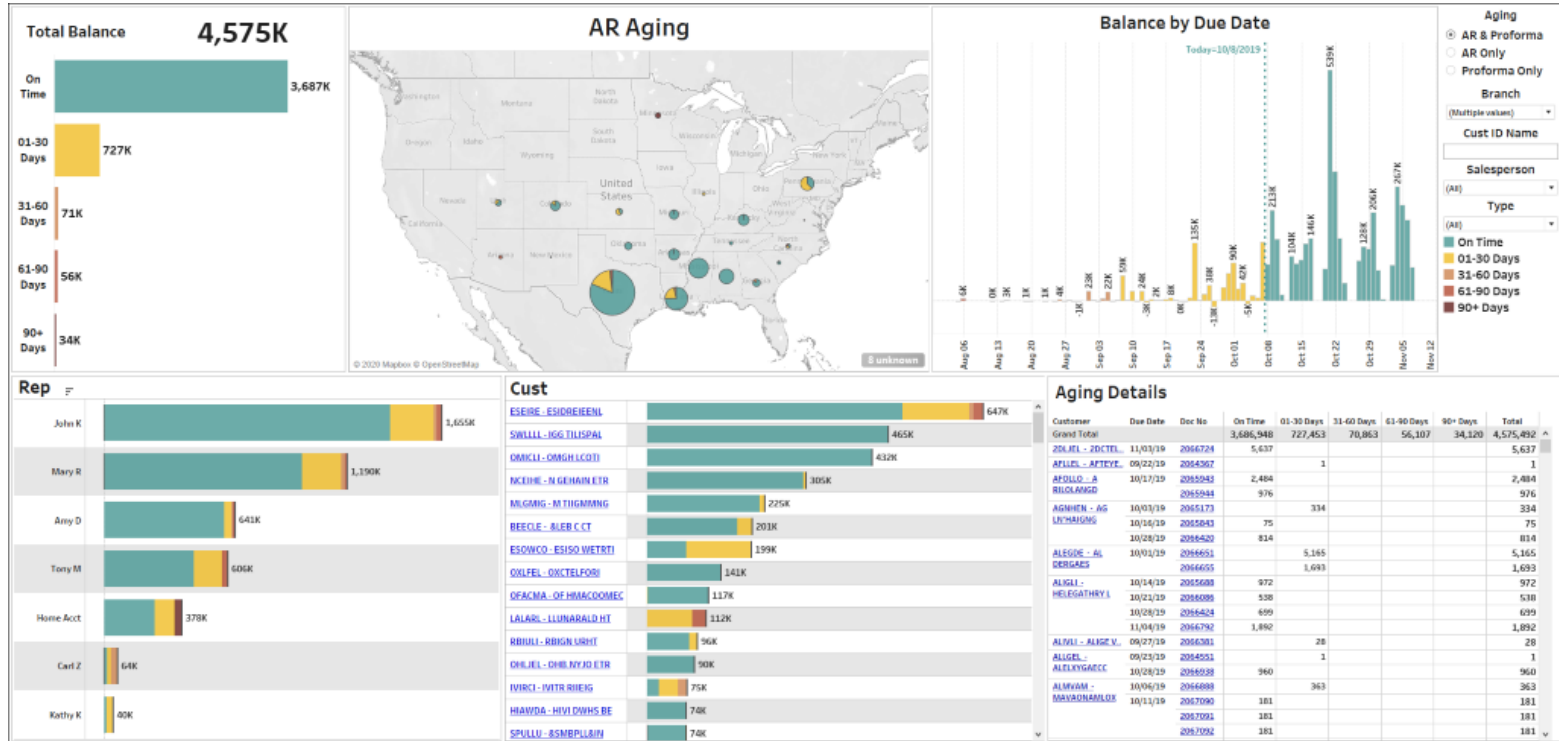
Total Balance 4,575K

On Time 3,687K
01-30 Days 727K
31-60 Days 71K
61-90 Days 56K
90+ Days 34K

AR Aging

Montana North Dakota Minnesota South Dakota Wyoming Oregon Idaho Nevada Utah Colorado United States Kansas Missouri Oklahoma Arizona New Mexico Texas Ohio New York

© 2020 Mapbox © OpenStreetMap
8 unknown

Balance by Due Date

Today=10/8/2019

6K 0K 3K 1K 4K -1K 23K 22K 59K 24K -3K 2K 8K 0K 135K -13K 18K 90K 42K -5K 213K 104K 146K 539K 128K 206K 267K

Aug 06 Aug 13 Aug 20 Aug 27 Sep 03 Sep 10 Sep 17 Sep 24 Oct 01 Oct 08 Oct 15 Oct 22 Oct 29 Nov 05 Nov 12

Aging
AR & Proforma
AR Only
Proforma Only
Branch
(Multiple values)
Cust ID Name
Salesperson
(All)
Type
(All)
On Time
01-30 Days
31-60 Days
61-90 Days
90+ Days

Rep
John K 1,655K
Mary R 1,190K
Amy D 641K
Tony M 606K
Home Acct 378K
Carl Z 64K
Kathy K 40K

Cust
ESEIRE - ESIDREIEENL 647K
SWLLLL - IGG TILISPAL 465K
OMICLI - OMGH LCOTI 432K
NCEIHE - N GEHAIN ETR 305K
MLGMIG - M TIIGMMNG 225K
BEECLE - 8LEB C CT 201K
ESOWCO - ESISO WETRTI 199K
OXLFEL - OXCTELFORI 141K
OFACMA - OF HMACOOMEC 117K
LALARL - LLUNARALD HT 112K
RBIULI - RBIGN URHT 96K
OHLJEL - OHB NYJO ETR 90K
IVIRCI - IVITR RIIEIG 75K
HIAWDA - HIVI DWHS BE 74K
SPULLU - 8SMBPLL8IN 74K

Aging Details
| Customer | Due Date | Doc No | On Time | 01-30 Days | 31-60 Days | 61-90 Days | 90+ Days | Total |
|---|---|---|---|---|---|---|---|---|
| Grand Total | | | 3,686,948 | 727,453 | 70,863 | 56,107 | 34,120 | 4,575,492 |
| 2DLJEL - 2DCTEL.. | 11/03/19 | 2066724 | 5,637 | | | | | 5,637 |
| APLLEL - APTEYE.. | 09/22/19 | 2064367 | | 1 | | | | 1 |
| APOLLO - A RILOLANGD | 10/17/19 | 2065943 | 2,484 | | | | | 2,484 |
| | | 2065944 | 976 | | | | | 976 |
| AGNHEN - AG LN'HAIGNG | 10/03/19 | 2065173 | | 334 | | | | 334 |
| | 10/16/19 | 2065843 | 75 | | | | | 75 |
| | 10/28/19 | 2066420 | 814 | | | | | 814 |
| ALEGDE - AL DERGAES | 10/01/19 | 2066651 | | 5,165 | | | | 5,165 |
| | | 2066655 | | 1,693 | | | | 1,693 |
| ALIGLI - HELEGATHRY L | 10/14/19 | 2065688 | 972 | | | | | 972 |
| | 10/21/19 | 2066086 | 538 | | | | | 538 |
| | 10/28/19 | 2066424 | 699 | | | | | 699 |
| | 11/04/19 | 2066792 | 1,892 | | | | | 1,892 |
| ALIVLI - ALIGE V.. | 09/27/19 | 2066381 | | 28 | | | | 28 |
| ALLGEL - ALELXYGAECC | 09/23/19 | 2064551 | | 1 | | | | 1 |
| | 10/28/19 | 2066938 | 960 | | | | | 960 |
| ALMVAM - MAVAONAMLOX | 10/06/19 | 2066888 | | 363 | | | | 363 |
| | 10/11/19 | 2067090 | 181 | | | | | 181 |
| | | 2067091 | 181 | | | | | 181 |
| | | 2067092 | 181 | | | | | 181 |